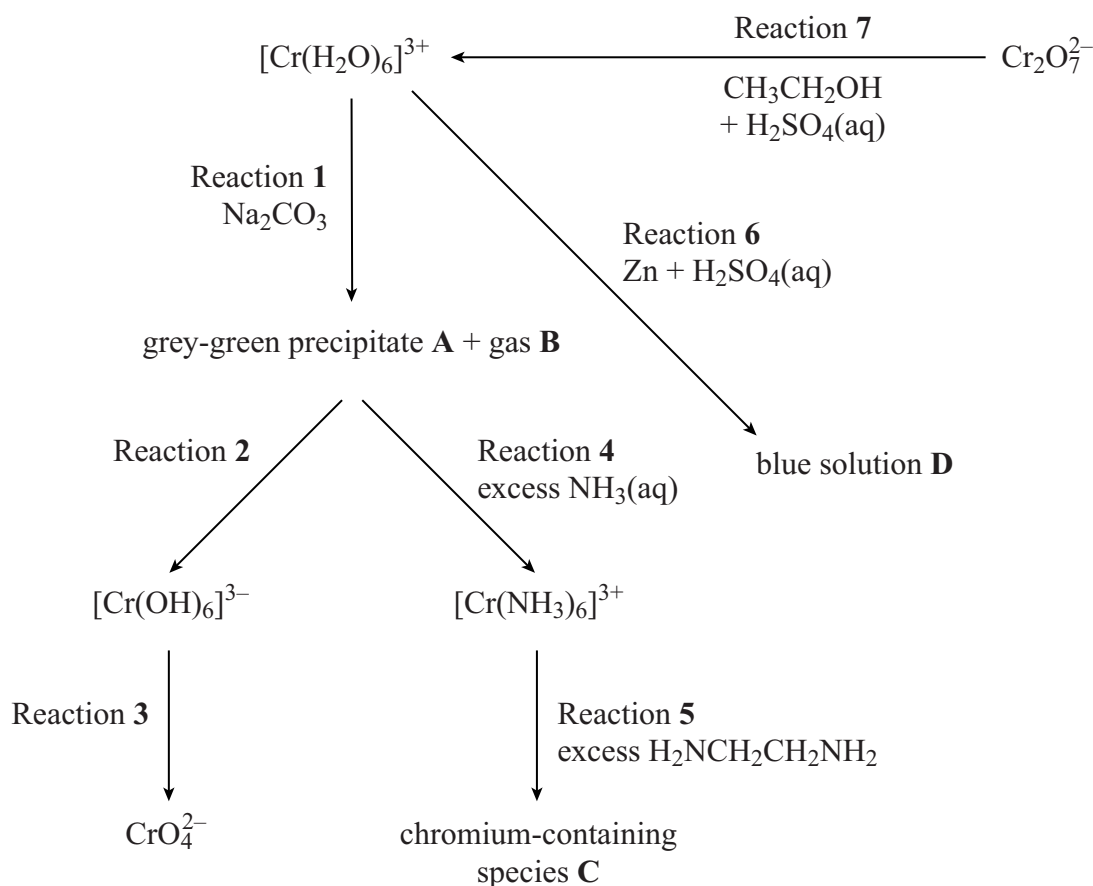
$[Cr(H_2O)_6]^{3+}$

Reaction **7**

$Cr_2O_7^{2-}$

$CH_3CH_2OH$
$+ H_2SO_4(aq)$

Reaction **1**
$Na_2CO_3$

Reaction **6**
$Zn + H_2SO_4(aq)$

grey-green precipitate **A** + gas **B**

Reaction **2**

Reaction **4**
excess $NH_3(aq)$

blue solution **D**

$[Cr(OH)_6]^{3-}$

$[Cr(NH_3)_6]^{3+}$

Reaction **3**

Reaction **5**
excess $H_2NCH_2CH_2NH_2$

$CrO_4^{2-}$

chromium-containing species **C**